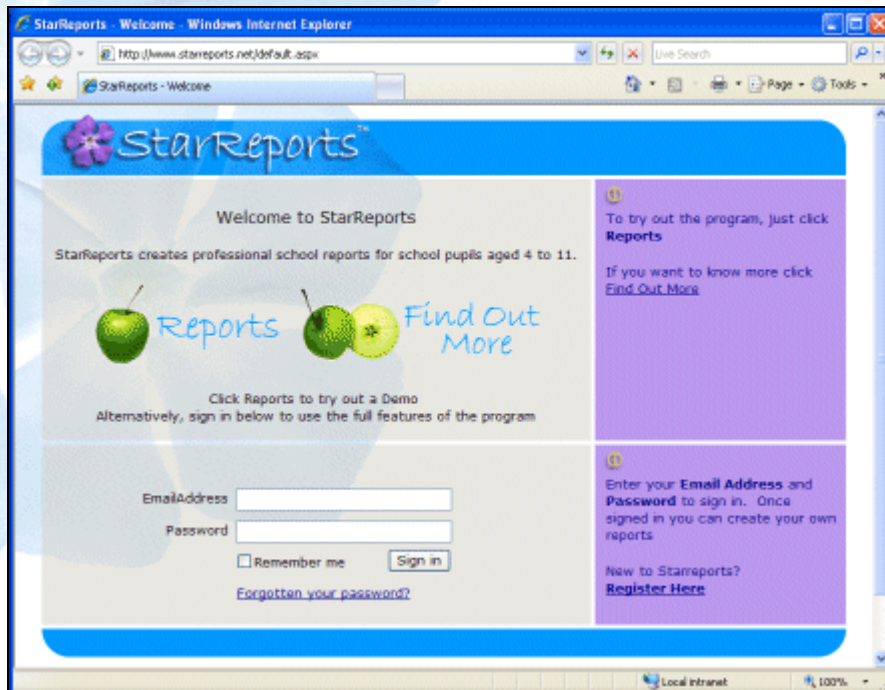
StarReports - Welcome - Windows Internet Explorer

http://www.starreports.net/default.aspx

Live Search

StarReports - Welcome

Page · Tools ·

StarReports™

Welcome to StarReports

StarReports creates professional school reports for school pupils aged 4 to 11.

Reports

Find Out More

Click Reports to try out a Demo
Alternatively, sign in below to use the full features of the program

To try out the program, just click **Reports**

If you want to know more click Find Out More

EmailAddress

Password

Remember me

Sign in

Forgotten your password?

Enter your **Email Address** and **Password** to sign in. Once signed in you can create your own reports

New to Starreports?
**Register Here**

Local intranet

100%